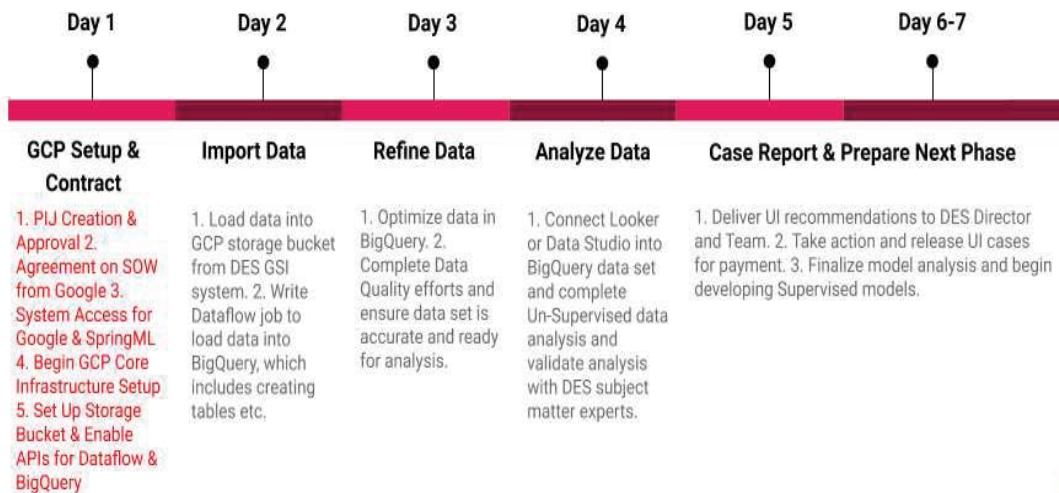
Day 1

Day 2

Day 3

Day 4

Day 5

Day 6-7

GCP Setup & Contract

1. PIJ Creation & Approval 2. Agreement on SOW from Google 3. System Access for Google & SpringML 4. Begin GCP Core Infrastructure Setup 5. Set Up Storage Bucket & Enable APIs for Dataflow & BigQuery

Import Data

1. Load data into GCP storage bucket from DES GSI system. 2. Write Dataflow job to load data into BigQuery, which includes creating tables etc.

Refine Data

1. Optimize data in BigQuery. 2. Complete Data Quality efforts and ensure data set is accurate and ready for analysis.

Analyze Data

1. Connect Looker or Data Studio into BigQuery data set and complete Un-Supervised data analysis and validate analysis with DES subject matter experts.

Case Report & Prepare Next Phase

1. Deliver UI recommendations to DES Director and Team. 2. Take action and release UI cases for payment. 3. Finalize model analysis and begin developing Supervised models.